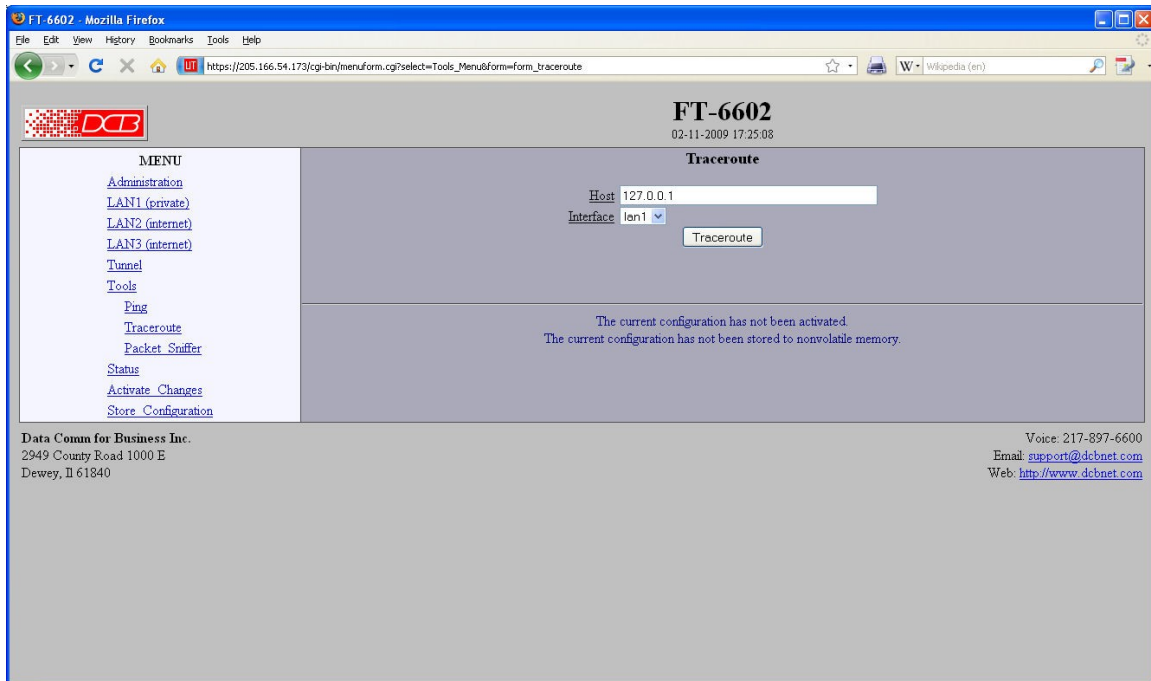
FT-6602 - Mozilla Firefox

File Edit View History Bookmarks Tools Help

https://205.166.54.173/cgi-bin/menuform.cgi?select=Tools_Menu&form=form_traceroute

Wikipedia (en)

DCB

FT-6602
02-11-2009 17:25:08

MENU
Administration
LAN1 (private)
LAN2 (internet)
LAN3 (internet)
Tunnel
Tools
Ping
Traceroute
Packet Sniffer
Status
Activate Changes
Store Configuration

Traceroute

Host 127.0.0.1
Interface lan1
Traceroute

The current configuration has not been activated.
The current configuration has not been stored to nonvolatile memory.

Data Comm for Business Inc.
2949 County Road 1000 E
Dewey, Il 61840

Voice: 217-897-6600
Email: support@dcbnet.com
Web: http://www.dcbnet.com